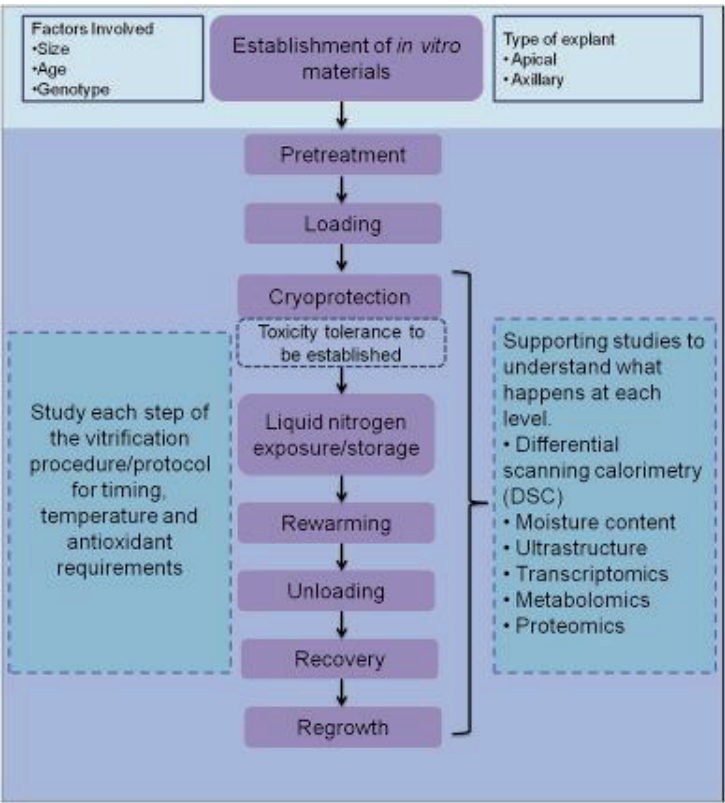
Factors Involved
•Size
•Age
•Genotype

Establishment of *in vitro* materials

Type of explant
• Apical
• Axillary

Pretreatment

Loading

Cryoprotection

Toxicity tolerance to be established

Liquid nitrogen exposure/storage

Rewarming

Unloading

Recovery

Regrowth

Study each step of the vitrification procedure/protocol for timing, temperature and antioxidant requirements

Supporting studies to understand what happens at each level.
• Differential scanning calorimetry (DSC)
• Moisture content
• Ultrastructure
• Transcriptomics
• Metabolomics
• Proteomics